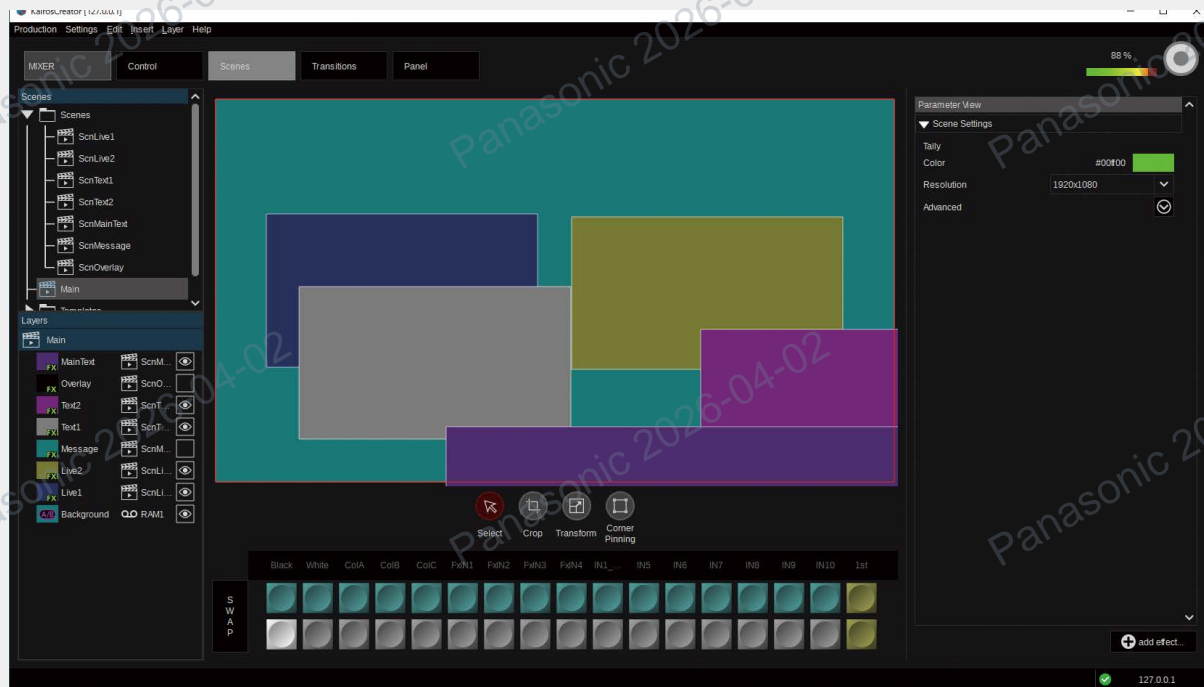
KairosCreator [127.0.0.1]

Production Settings Edit Insert Layer Help

MIXER Control Scenes Transitions Panel

88 %

Scenes
Scenes
ScnLive1
ScnLive2
ScnText1
ScnText2
ScnMainText
ScnMessage
ScnOverlay
Main
Templates

Layers
Main
MainText ScnM...
Overlay ScnO...
Text2 ScnT...
Text1 ScnT...
Message ScnM...
Live2 ScnLi...
Live1 ScnLi...
Background RAM1

Select Crop Transform Corner Pinning

Black White ColA ColB ColC FxIN1 FxIN2 FxIN3 FxIN4 IN1_... IN5 IN6 IN7 IN8 IN9 IN10 1st

S W A P

Parameter View
Scene Settings
Tally
Color #00ff00
Resolution 1920x1080
Advanced

add effect...

127.0.0.1

Panasonic 2026-04-02